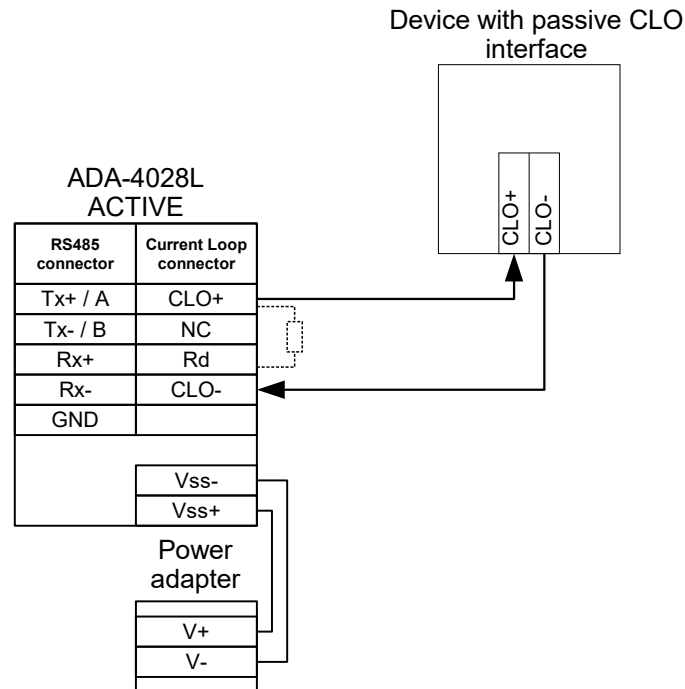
Device with passive CLO interface

CLO+
CLO-

ADA-4028L
ACTIVE

| RS485 connector | Current Loop connector |
|---|---|
| Tx+ / A | CLO+ |
| Tx- / B | NC |
| Rx+ | Rd |
| Rx- | CLO- |
| GND | |

Vss-
Vss+

Power adapter

V+
V-